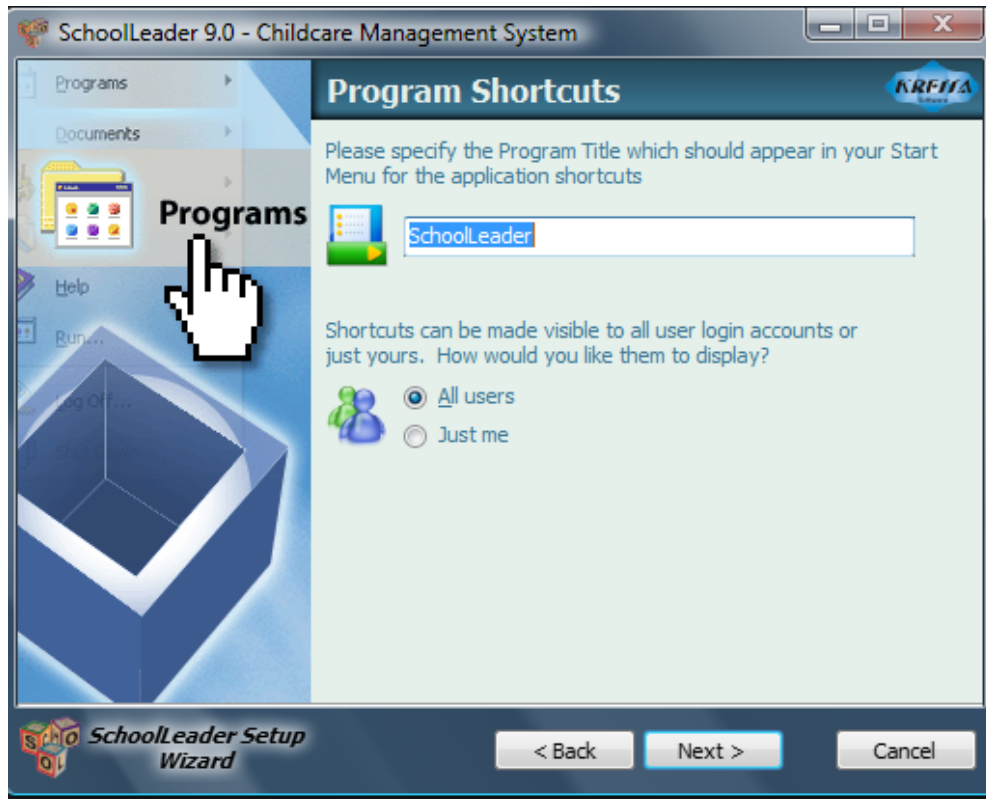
SchoolLeader 9.0 - Childcare Management System

Programs
Documents
Programs
Help
Run...
Log Off...
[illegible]

Program Shortcuts

KREFTA

Please specify the Program Title which should appear in your Start Menu for the application shortcuts

SchoolLeader

Shortcuts can be made visible to all user login accounts or just yours. How would you like them to display?

All users
Just me

SchoolLeader Setup Wizard

< Back
Next >
Cancel